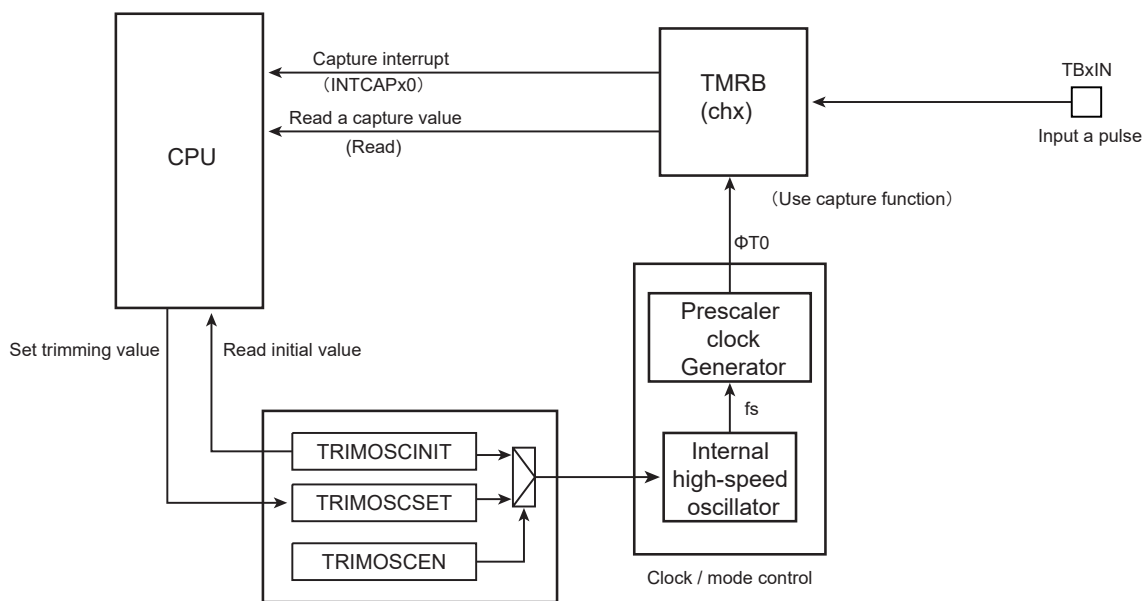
CPU

Capture interrupt
（INTCAPx0）

Read a capture value
(Read)

TMRB
(chx)

TBxIN

Input a pulse

（Use capture function）

ΦT0

Prescaler clock Generator

fs

Internal high-speed oscillator

Clock / mode control

Set trimming value

Read initial value

TRIMOSCINIT

TRIMOSCSET

TRIMOSCEN